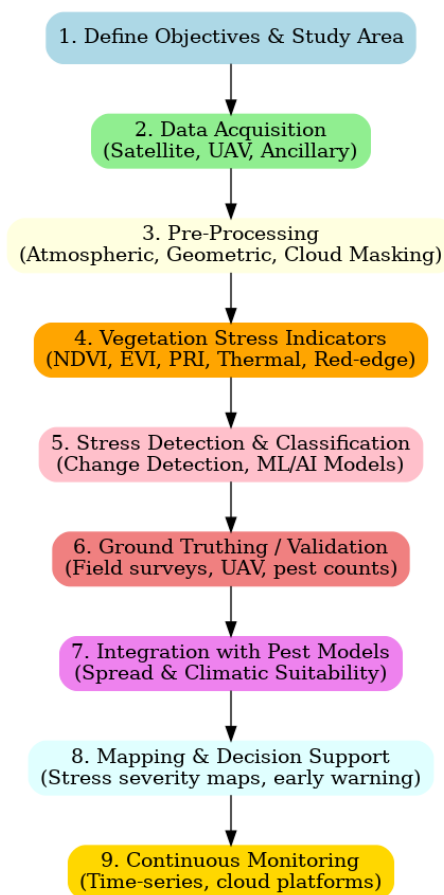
1. Define Objectives & Study Area

2. Data Acquisition
(Satellite, UAV, Ancillary)

3. Pre-Processing
(Atmospheric, Geometric, Cloud Masking)

4. Vegetation Stress Indicators
(NDVI, EVI, PRI, Thermal, Red-edge)

5. Stress Detection & Classification
(Change Detection, ML/AI Models)

6. Ground Truthing / Validation
(Field surveys, UAV, pest counts)

7. Integration with Pest Models
(Spread & Climatic Suitability)

8. Mapping & Decision Support
(Stress severity maps, early warning)

9. Continuous Monitoring
(Time-series, cloud platforms)